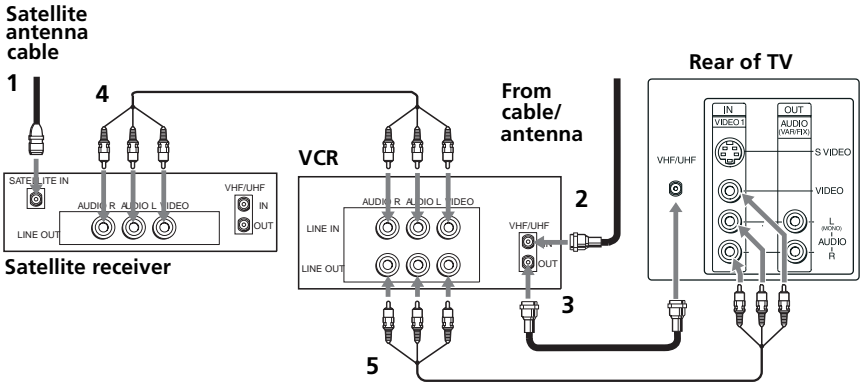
Satellite antenna cable

1

4

From cable/ antenna

Rear of TV

SATELLITE IN

AUDIO R AUDIO L VIDEO

VHF/UHF

IN

OUT

LINE OUT

Satellite receiver

VCR

AUDIO R AUDIO L VIDEO

LINE IN

LINE OUT

VHF/UHF

IN

OUT

2

3

5

VHF/UHF

IN

VIDEO 1

OUT

AUDIO (VAR/FIX)

S VIDEO

VIDEO

L (MONO)

AUDIO

R